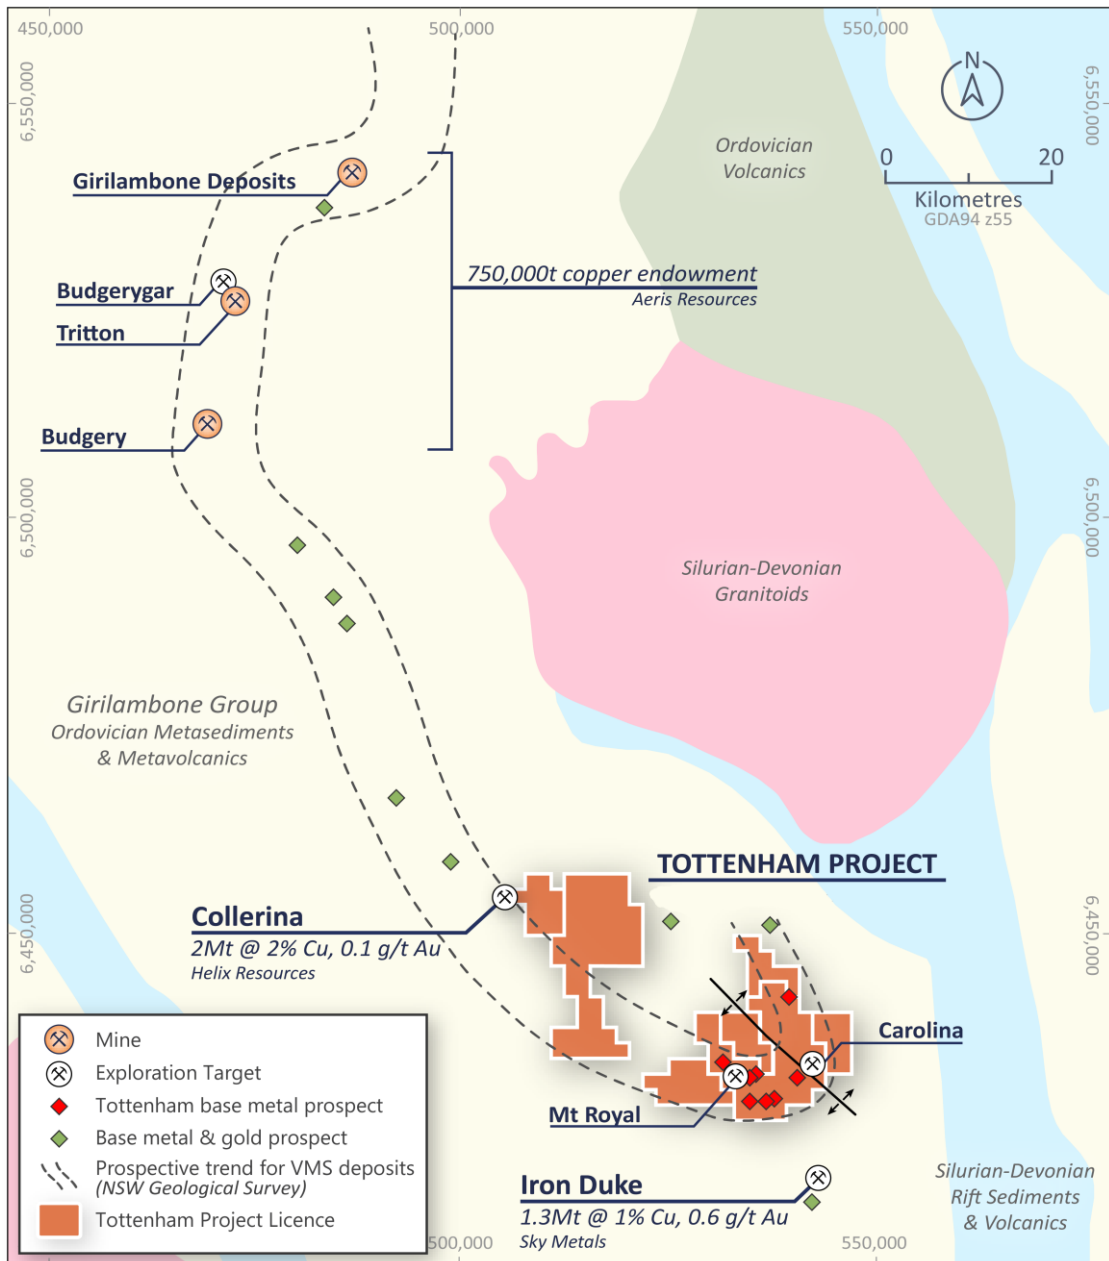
450,000
500,000
550,000
6,550,000
6,550,000
N
0
20
Kilometres
GDA94 z55
Ordovician Volcanics
Girilambone Deposits
750,000t copper endowment
Aeris Resources
Budgerygar
Tritton
Budgery
6,500,000
6,500,000
Silurian-Devonian Granitoids
Girilambone Group
Ordovician Metasediments & Metavolcanics
TOTTENHAM PROJECT
Collerina
2Mt @ 2% Cu, 0.1 g/t Au
Helix Resources
6,450,000
6,450,000
Carolina
Mt Royal
Mine
Exploration Target
Tottenham base metal prospect
Base metal & gold prospect
Prospective trend for VMS deposits
(NSW Geological Survey)
Tottenham Project Licence
Iron Duke
1.3Mt @ 1% Cu, 0.6 g/t Au
Sky Metals
Silurian-Devonian Rift Sediments & Volcanics
500,000
550,000